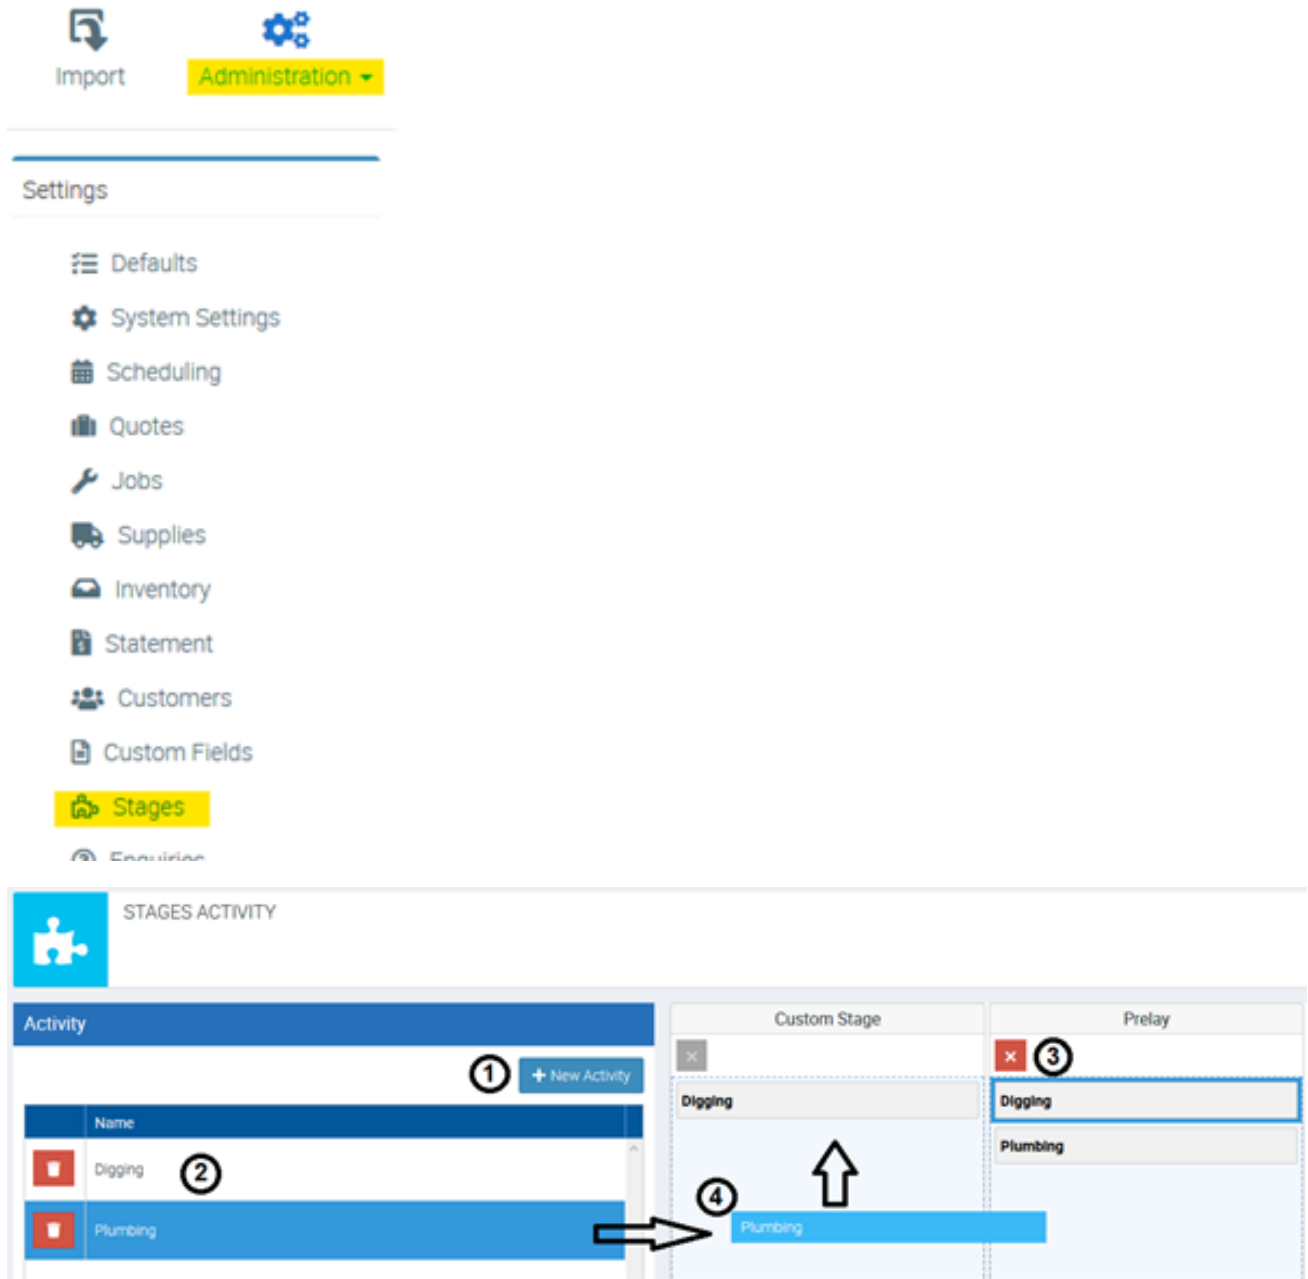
Import

Administration

Settings

Defaults

System Settings

Scheduling

Quotes

Jobs

Supplies

Inventory

Statement

Customers

Custom Fields

Stages

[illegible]

STAGES ACTIVITY

Activity

1

+ New Activity

| | Name |
|---|---|
| | Digging |
| | Plumbing |

2

Custom Stage

Digging

4

Plumbing

Prelay

3

Digging

Plumbing